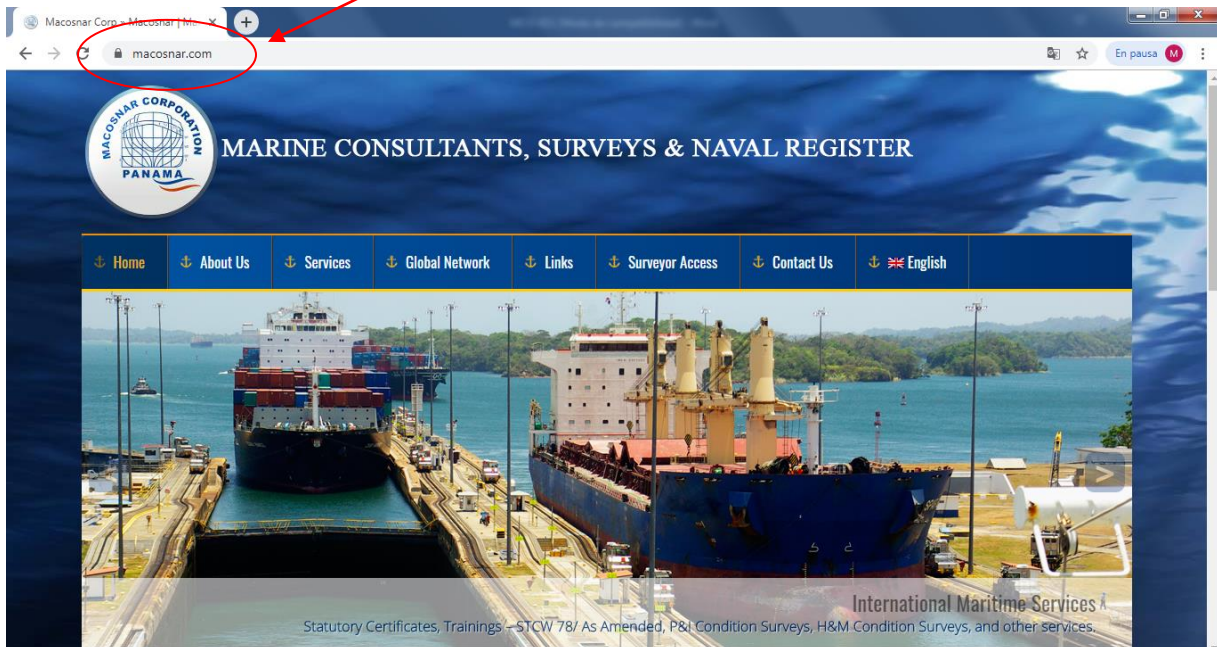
Macosnar Corp > Macosnar | M

macosnar.com

En pausa M

MACOSNAR CORPORATION PANAMA

MARINE CONSULTANTS, SURVEYS & NAVAL REGISTER

Home | About Us | Services | Global Network | Links | Surveyor Access | Contact Us | English

International Maritime Services

Statutory Certificates, Trainings – STCW 78/ As Amended, P&I Condition Surveys, H&M Condition Surveys, and other services.